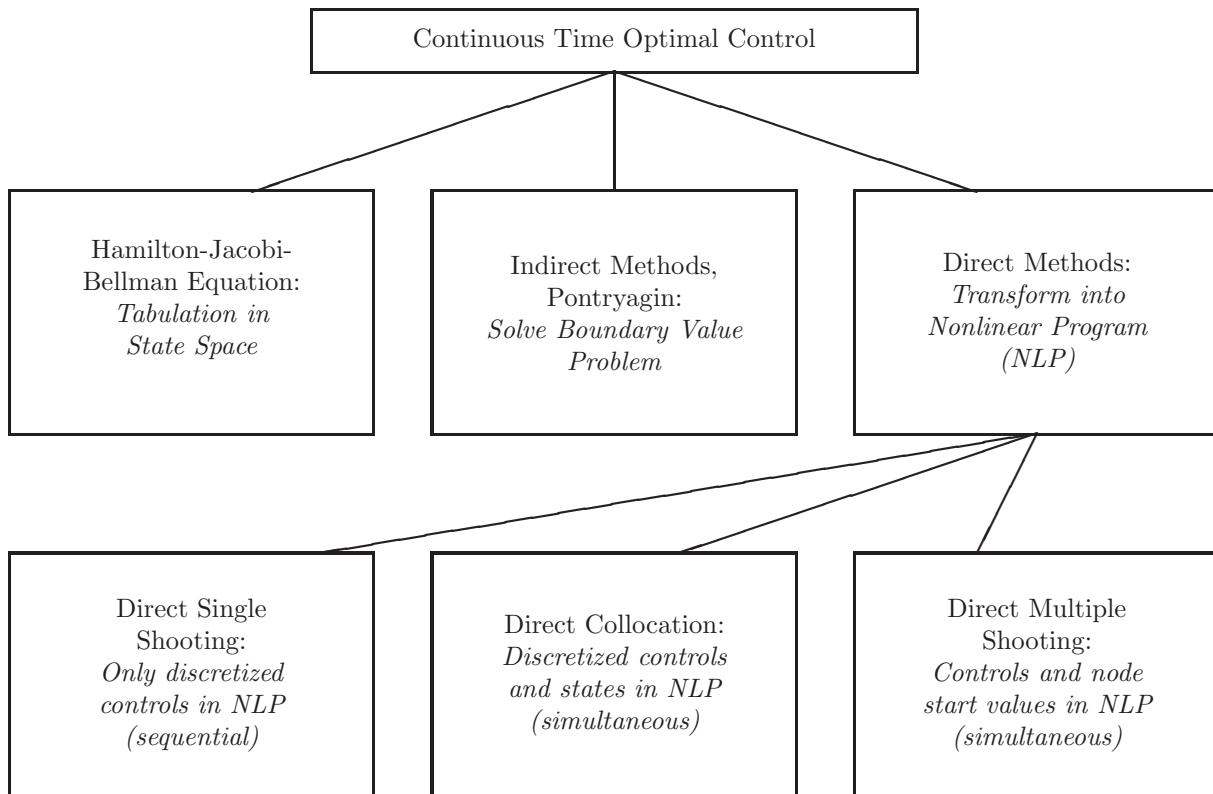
Continuous Time Optimal Control

Hamilton-Jacobi-Bellman Equation:
Tabulation in State Space

Indirect Methods, Pontryagin:
Solve Boundary Value Problem

Direct Methods:
Transform into Nonlinear Program (NLP)

Direct Single Shooting:
Only discretized controls in NLP (sequential)

Direct Collocation:
Discretized controls and states in NLP (simultaneous)

Direct Multiple Shooting:
Controls and node start values in NLP (simultaneous)